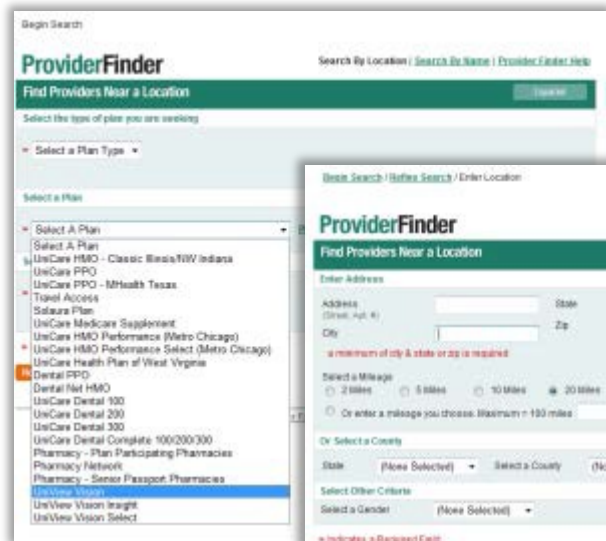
Begin Search

ProviderFinder

Search By Location | Search By Name | Provider Finder Help

Find Providers Near a Location

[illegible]

Select the type of plan you are seeking

* Select a Plan Type

Select a Plan

* Select A Plan

Select A Plan
UniCare HMO - Classic Illinois/NW Indiana
UniCare PPO
UniCare PPO - MHealth Texas
Travel Access
Solaura Plan
UniCare Medicare Supplement
UniCare HMO Performance (Metro Chicago)
UniCare HMO Performance Select (Metro Chicago)
UniCare Health Plan of West Virginia
Dental PPO
Dental Net HMO
UniCare Dental 100
UniCare Dental 200
UniCare Dental 300
UniCare Dental Complete 100/200/300
Pharmacy - Plan Participating Pharmacies
Pharmacy Network
Pharmacy - Senior Passport Pharmacies
UniView Vision
UniView Vision Insight
UniView Vision Select

Begin Search / Refine Search / Enter Location

ProviderFinder

Find Providers Near a Location

Enter Address

Address (Street, Apt. #)

State

City

Zip

a minimum of city & state or zip is required

Select a Mileage
2 Miles 5 Miles 10 Miles 20 Miles

Or enter a mileage you choose. Maximum = 100 miles

Or Select a County

State (None Selected) Select a County (No

Select Other Criteria

Select a Gender (None Selected)

* Indicates a Required Field